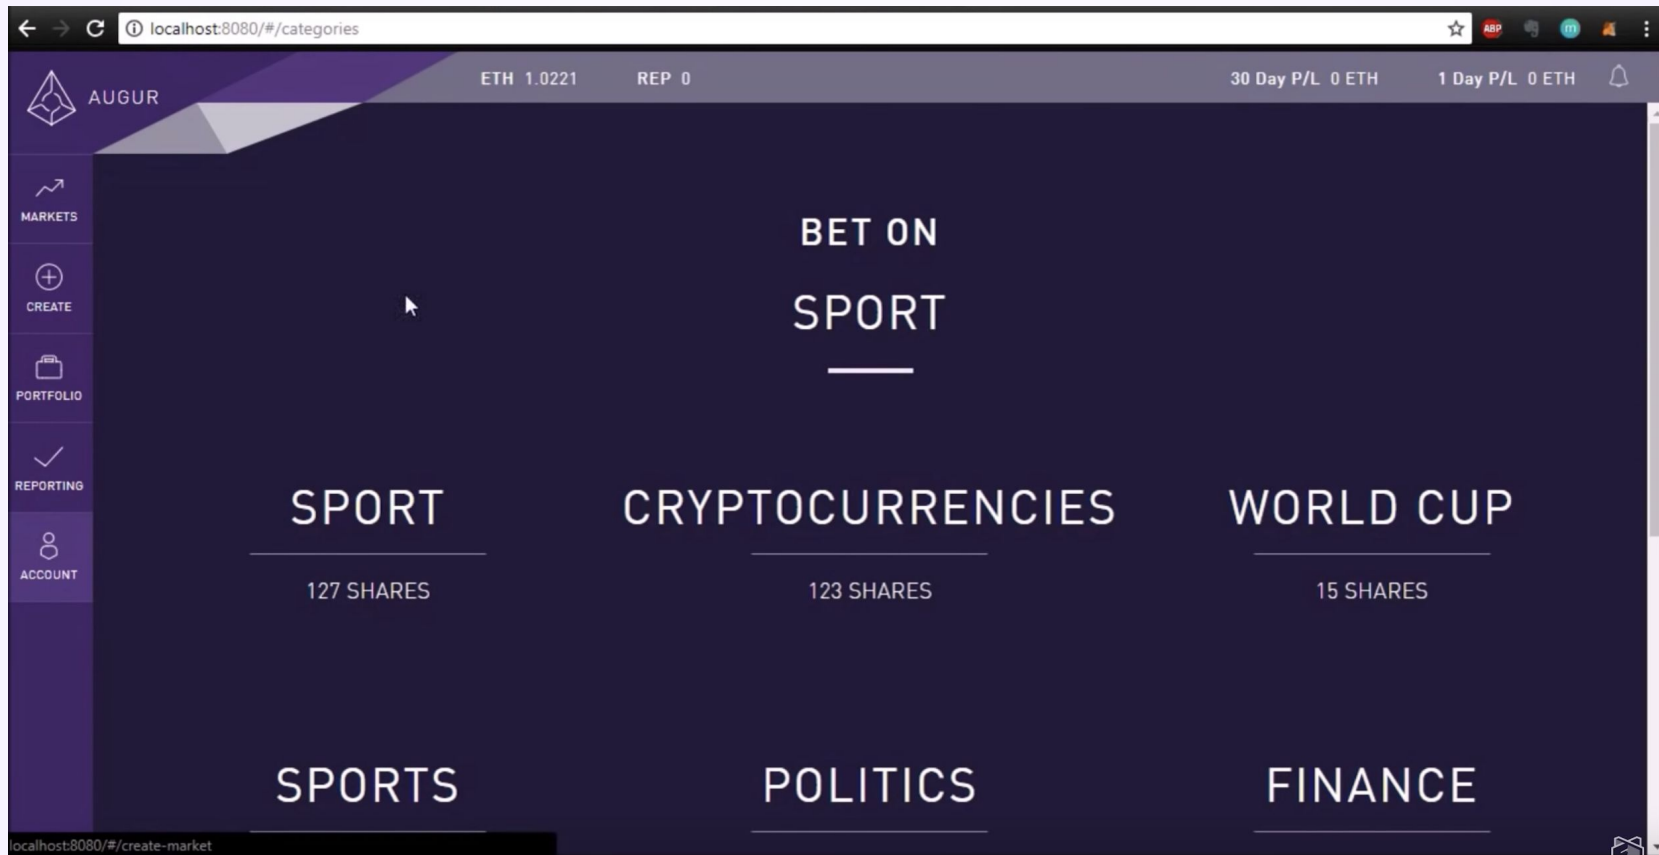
localhost:8080/#/categories

AUGUR

ETH 1.0221
REP 0
30 Day P/L 0 ETH
1 Day P/L 0 ETH

MARKETS
CREATE
PORTFOLIO
REPORTING
ACCOUNT

BET ON
SPORT

SPORT
127 SHARES

CRYPTOCURRENCIES
123 SHARES

WORLD CUP
15 SHARES

SPORTS

POLITICS

FINANCE

localhost:8080/#/create-market